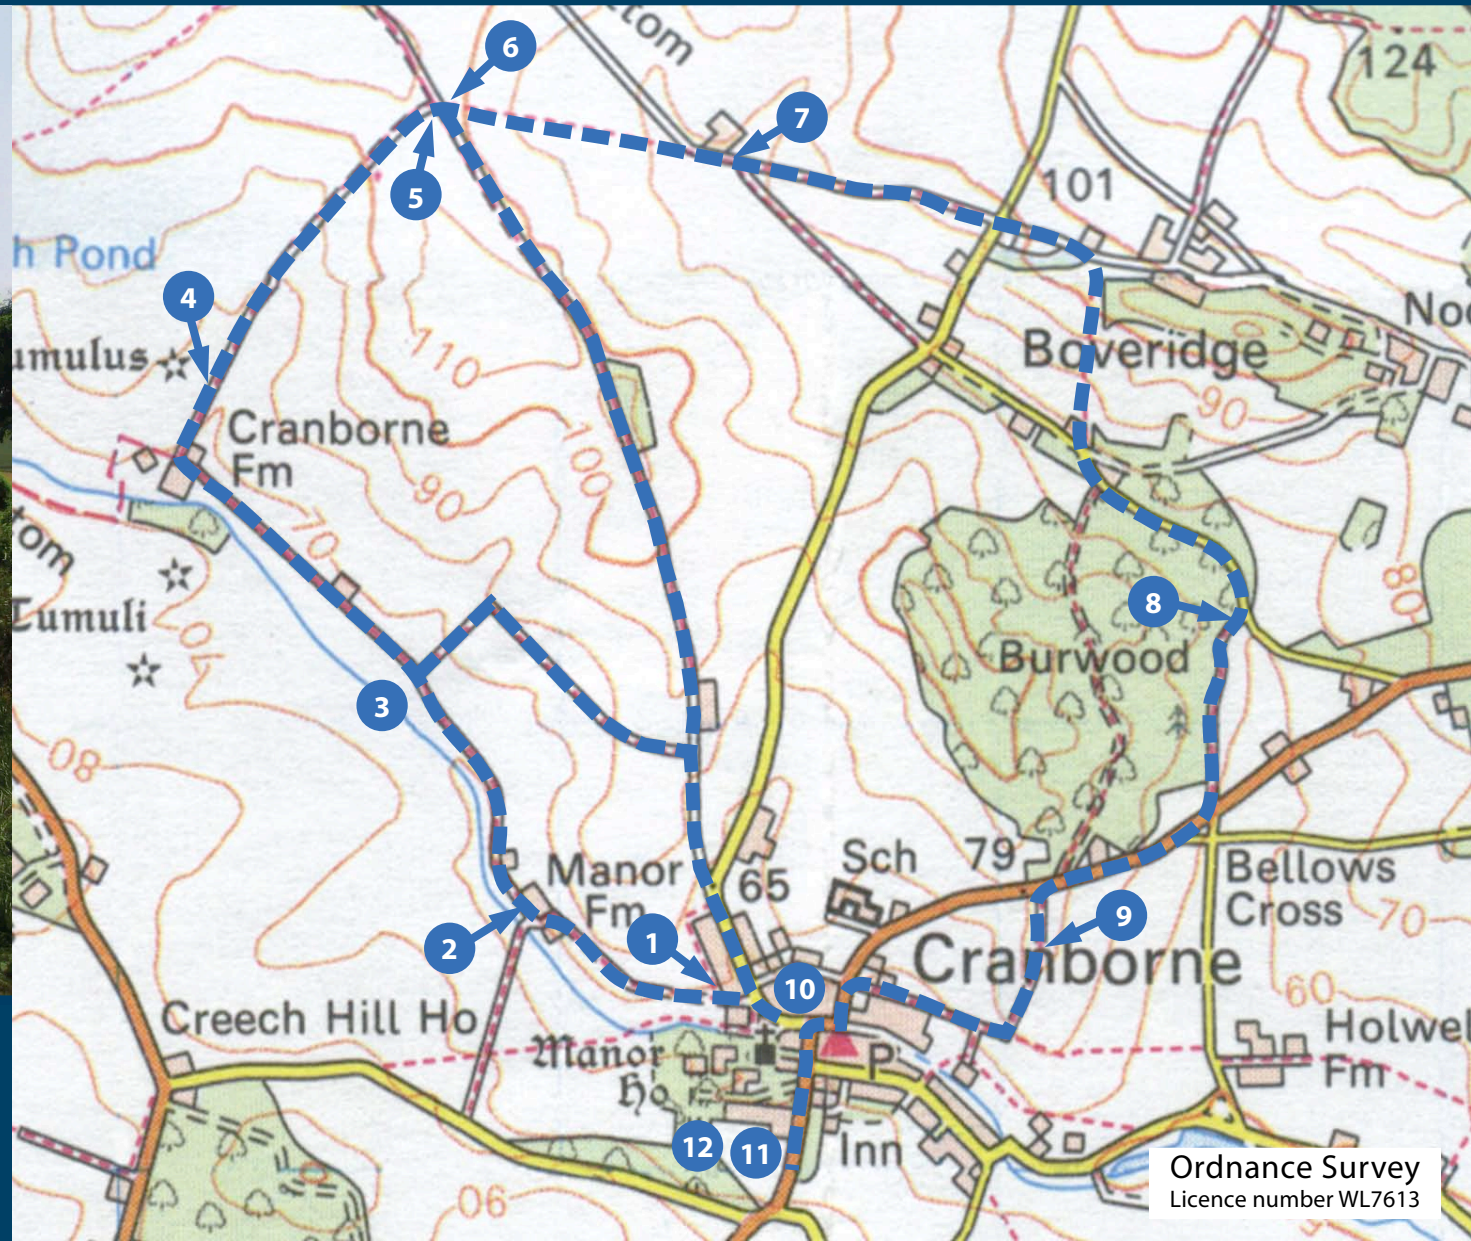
tom
6
124
7
101
5
h Pond
4
Nor
Boveridge
umulus
110
90
Cranborne Fm
100
90
tom
70
Tumuli
8
Burwood
80
70
3
08
Sch
79
Manor Fm
65
Bellows Cross
70
9
1
2
Cranborne
10
60
Creech Hill Ho
Manor Ho
P
Holwell Fm
12
11
Inn
06
Ordnance Survey
Licence number WL7613